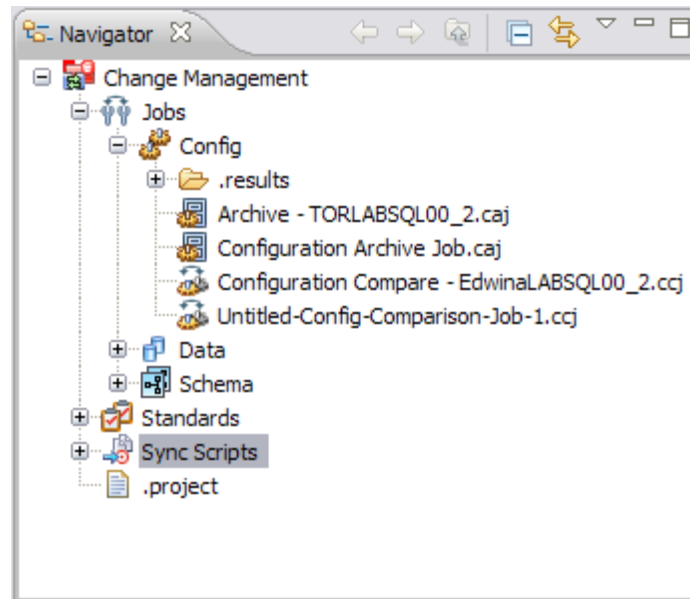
Navigator

Change Management
Jobs
Config
.results
Archive - TORLABSQL00_2.caj
Configuration Archive Job.caj
Configuration Compare - EdwinaLABSQL00_2.ccj
Untitled-Config-Comparison-Job-1.ccj
Data
Schema
Standards
Sync Scripts
.project